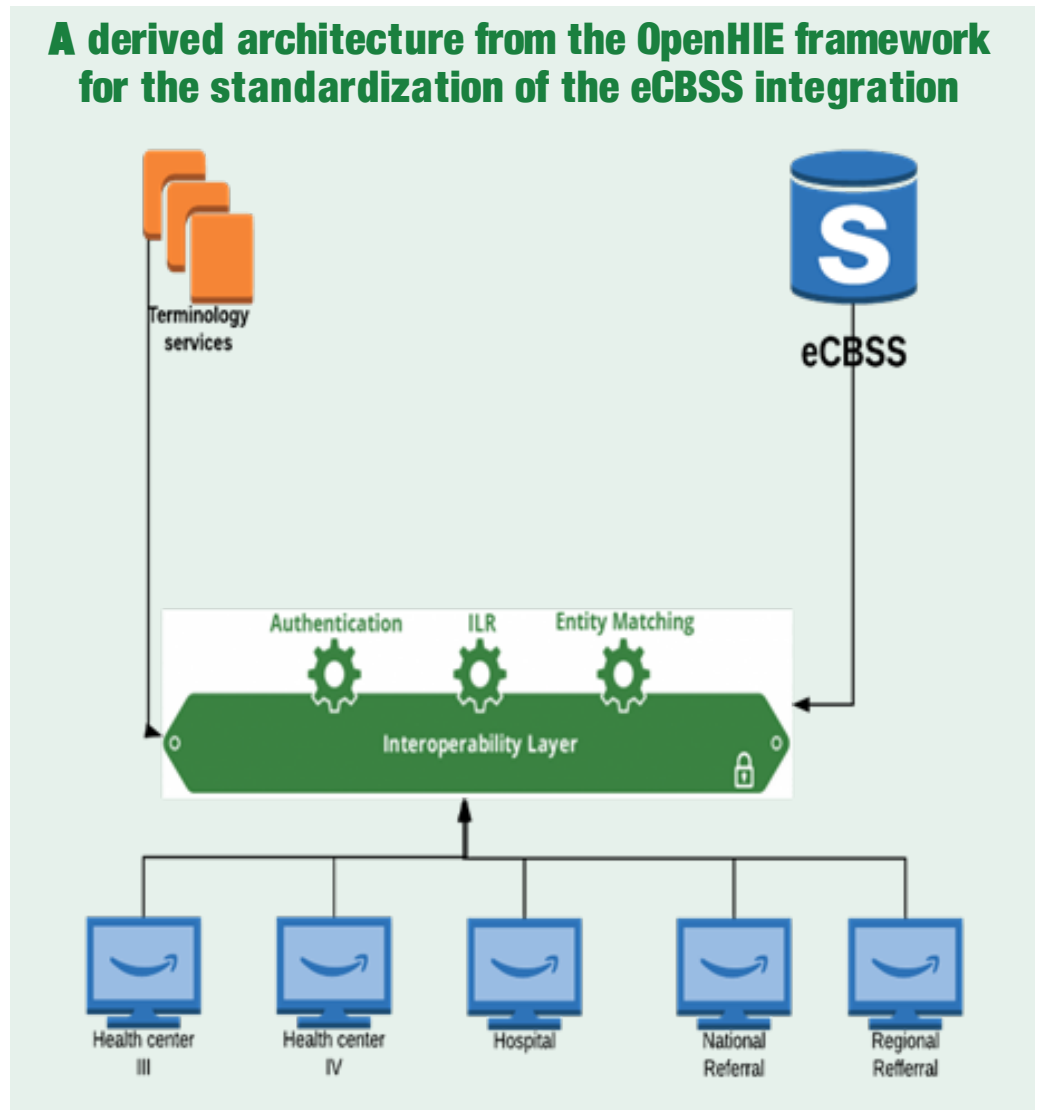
A derived architecture from the OpenHIE framework for the standardization of the eCBSS integration

Terminology services

S

eCBSS

Authentication

ILR

Entity Matching

Interoperability Layer

Health center III

Health center IV

Hospital

National Referral

Regional Refferral